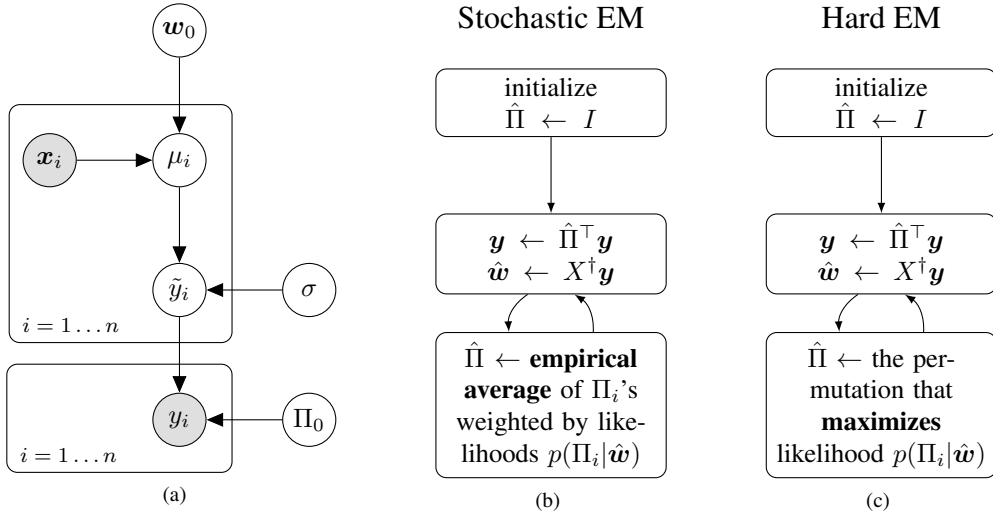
$\boldsymbol{w}_0$

$\boldsymbol{x}_i$

$\mu_i$

$\tilde{y}_i$

$\sigma$

$i = 1 \dots n$

$y_i$

$\Pi_0$

$i = 1 \dots n$

(a)

Stochastic EM

initialize
$\hat{\Pi} \leftarrow I$

$\boldsymbol{y} \leftarrow \hat{\Pi}^\top \boldsymbol{y}$
$\hat{\boldsymbol{w}} \leftarrow X^\dagger \boldsymbol{y}$

$\hat{\Pi} \leftarrow$ **empirical average** of $\Pi_i$'s weighted by likelihoods $p(\Pi_i|\hat{\boldsymbol{w}})$

(b)

Hard EM

initialize
$\hat{\Pi} \leftarrow I$

$\boldsymbol{y} \leftarrow \hat{\Pi}^\top \boldsymbol{y}$
$\hat{\boldsymbol{w}} \leftarrow X^\dagger \boldsymbol{y}$

$\hat{\Pi} \leftarrow$ the permutation that **maximizes** likelihood $p(\Pi_i|\hat{\boldsymbol{w}})$

(c)